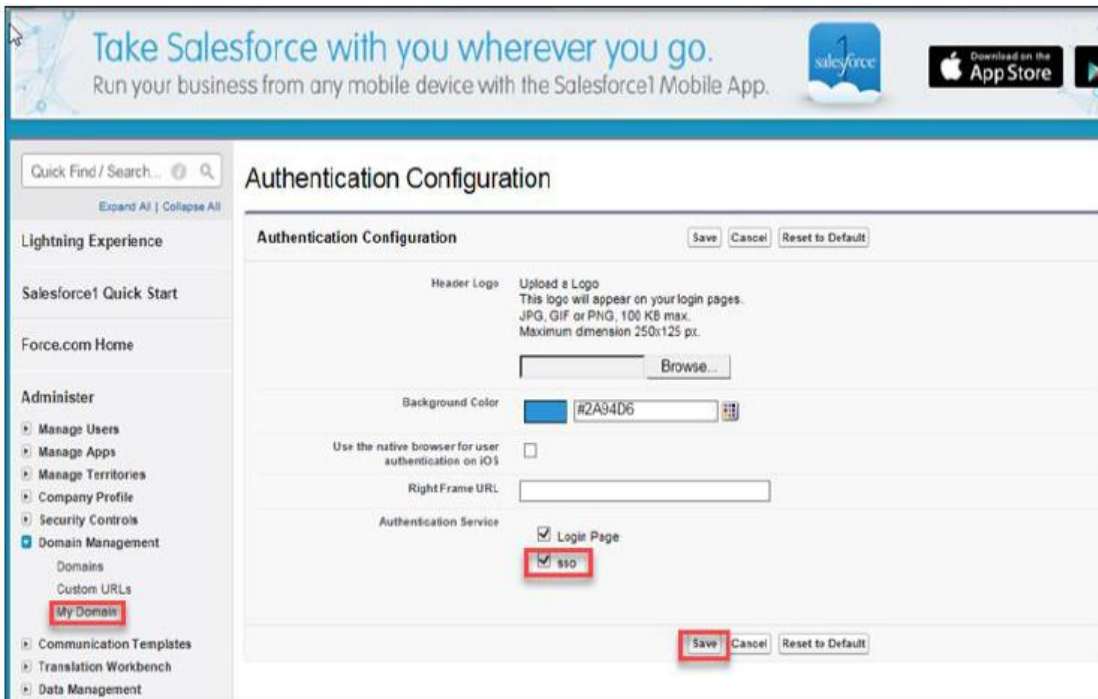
Take Salesforce with you wherever you go.
Run your business from any mobile device with the Salesforce1 Mobile App.

salesforce

Download on the App Store

Quick Find / Search...

Expand All | Collapse All

Lightning Experience

Salesforce1 Quick Start

Force.com Home

Administer

Manage Users
Manage Apps
Manage Territories
Company Profile
Security Controls
Domain Management
Domains
Custom URLs
My Domain
Communication Templates
Translation Workbench
Data Management

Authentication Configuration

Authentication Configuration

Save Cancel Reset to Default

Header Logo

Upload a Logo
This logo will appear on your login pages.
JPG, GIF or PNG, 100 KB max.
Maximum dimension 250x125 px.

Browse...

Background Color

#2A94D6

Use the native browser for user authentication on iOS

Right Frame URL

Authentication Service

Login Page

sso

Save Cancel Reset to Default